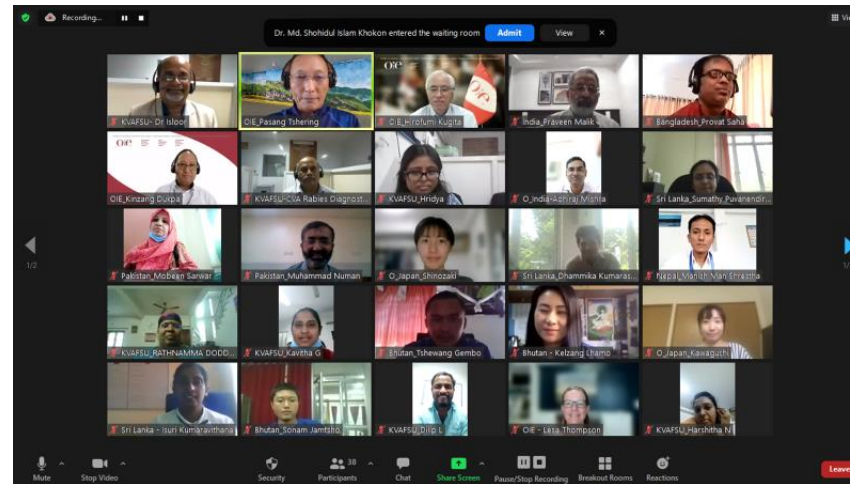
Recording...

Dr. Md. Shohidul Islam Khokon entered the waiting room Admit View

KVAFSU- Dr Isloor
OIE_Pasang Tshering
OIE_Hirofumi Kugita
India_Praveen Malik
Bangladesh_Provat Saha
OIE_Kinzang Dukpa
KVAFSU-CVA Rabies Diagnost...
KVAFSU_Hridya
O_India-Abhiraj Mishra
Sri Lanka_Sumathy Puvanendir...
Pakistan_Mobeen Sarwar
Pakistan_Muhammad Numan
O_Japan_Shinozaki
Sri Lanka_Dhammika Kumaras...
Nepal_Manish Man Shrestha
KVAFSU_RATHNAMMA DODD...
KVAFSU_Kavitha G
Bhutan_Tshewang Gembo
Bhutan - Kelzang Lhamo
O_Japan_Kawaguchi
Sri Lanka - Isuri Kumaravithana
Bhutan_Sonam Jamtsho
KVAFSU_Dilip L
OIE - Leta Thompson
KVAFSU_Harshitha N

1/2

Mute Stop Video Security 30 Participants Chat Share Screen Pause/Stop Recording Breakout Rooms Reactions Leave